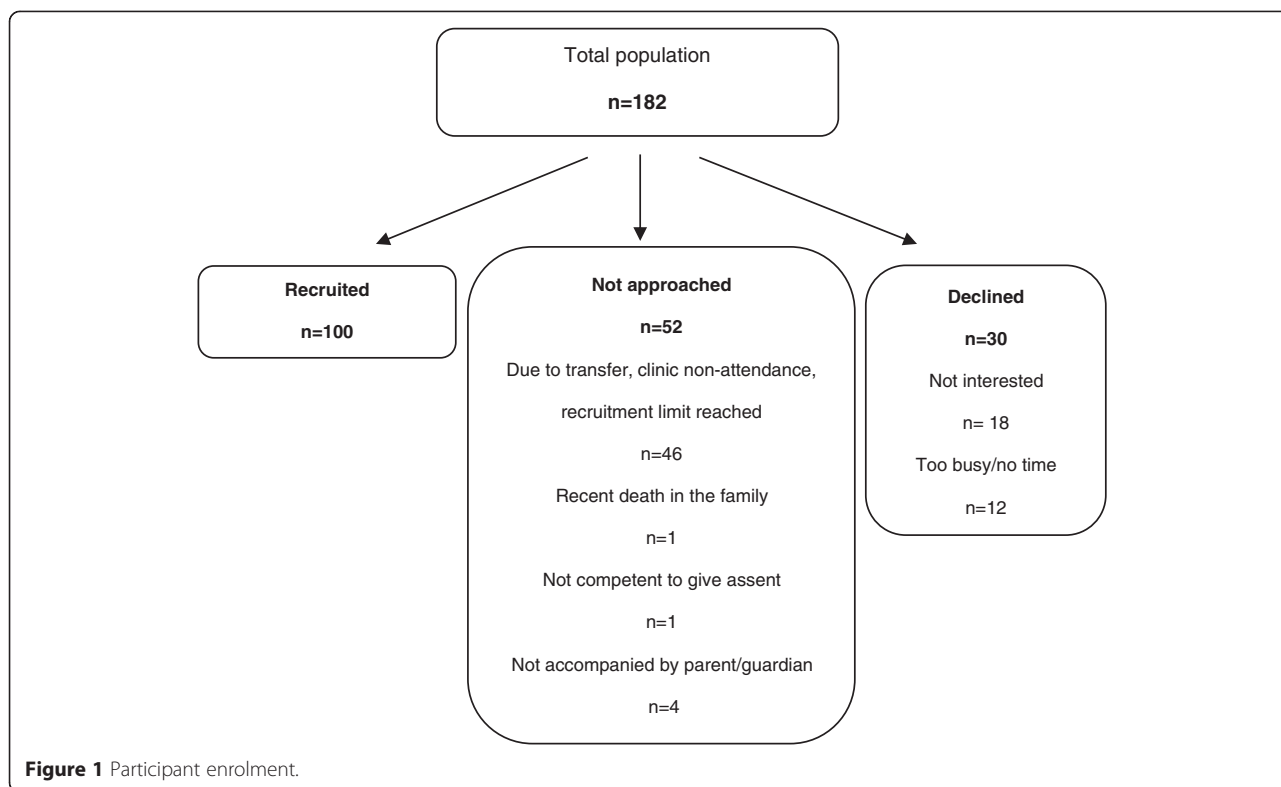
Total population

n=182

Recruited

n=100

Not approached

n=52

Due to transfer, clinic non-attendance, recruitment limit reached

n=46

Recent death in the family

n=1

Not competent to give assent

n=1

Not accompanied by parent/guardian

n=4

Declined

n=30

Not interested

n= 18

Too busy/no time

n=12

Figure 1 Participant enrolment.